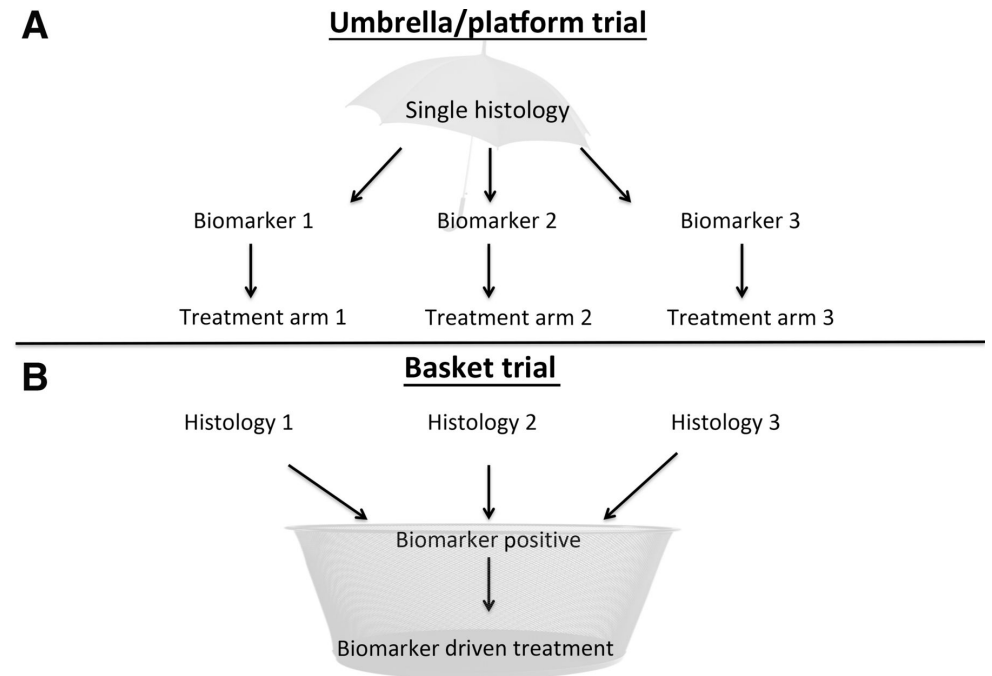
A

Umbrella/platform trial

Single histology

Biomarker 1

Biomarker 2

Biomarker 3

Treatment arm 1

Treatment arm 2

Treatment arm 3

B

Basket trial

Histology 1

Histology 2

Histology 3

Biomarker positive

Biomarker driven treatment